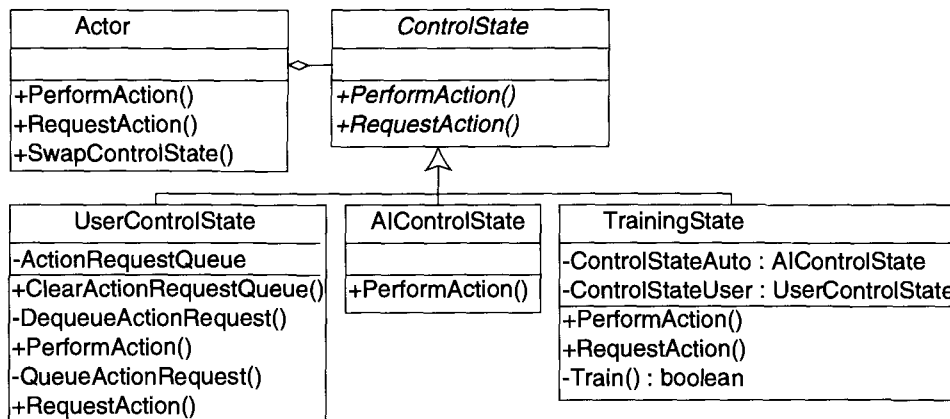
Actor

+PerformAction()
+RequestAction()
+SwapControlState()

ControlState

+PerformAction()
+RequestAction()

UserControlState

-ActionRequestQueue
+ClearActionRequestQueue()
-DequeueActionRequest()
+PerformAction()
-QueueActionRequest()
+RequestAction()

AIControlState

+PerformAction()

TrainingState

-ControlStateAuto : AIControlState
-ControlStateUser : UserControlState
+PerformAction()
+RequestAction()
-Train() : boolean